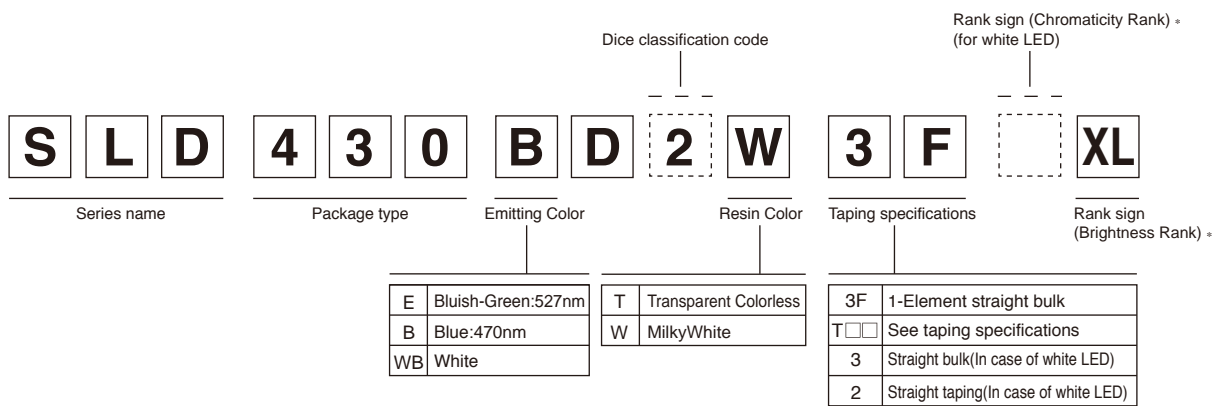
Rank sign (Chromaticity Rank) *
(for white LED)

Dice classification code

S L D 4 3 0 B D 2 W 3 F XL

Series name

Package type

Emitting Color

Resin Color

Taping specifications

Rank sign
(Brightness Rank) *

| E | Bluish-Green:527nm |
|---|---|
| B | Blue:470nm |
| WB | White |

| T | Transparent Colorless |
|---|---|
| W | MilkyWhite |

| 3F | 1-Element straight bulk |
|---|---|
| T□□ | See taping specifications |
| 3 | Straight bulk(In case of white LED) |
| 2 | Straight taping(In case of white LED) |